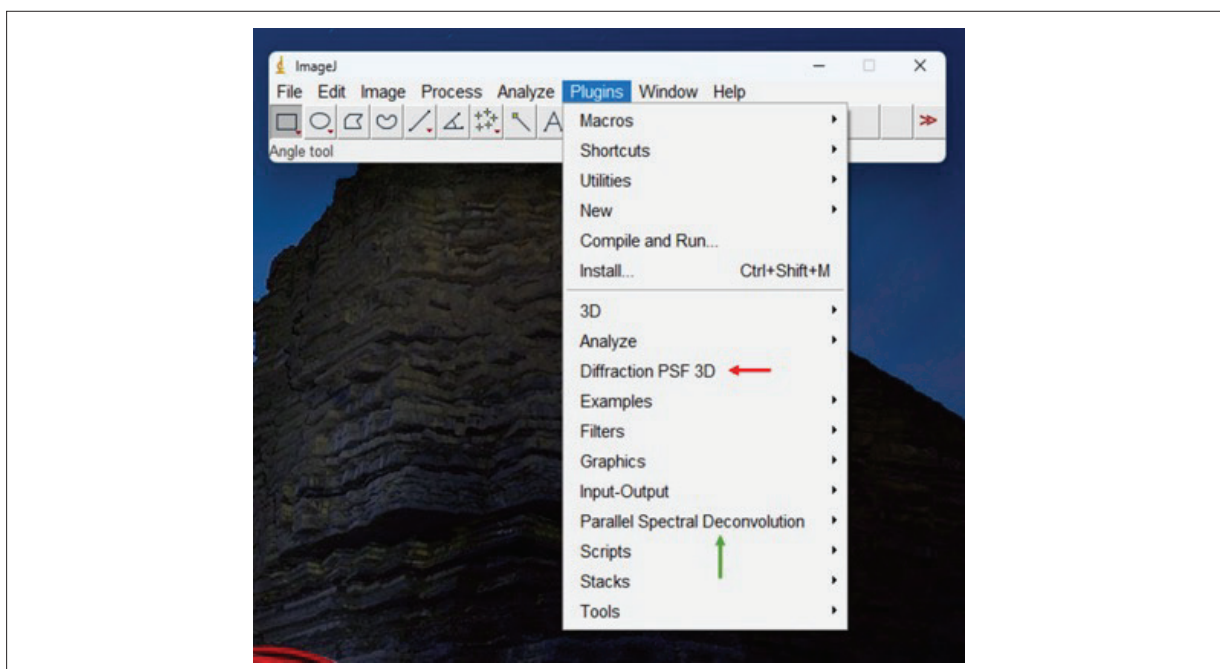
ImageJ
File Edit Image Process Analyze Plugins Window Help
Angle tool
Macros
Shortcuts
Utilities
New
Compile and Run...
Install... Ctrl+Shift+M
3D
Analyze
Diffraction PSF 3D
Examples
Filters
Graphics
Input-Output
Parallel Spectral Deconvolution
Scripts
Stacks
Tools